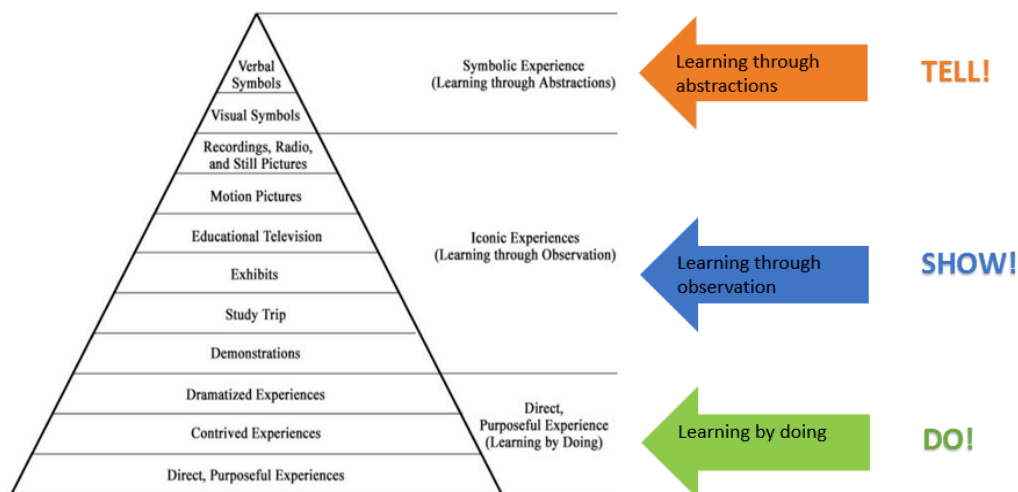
Verbal Symbols

Visual Symbols

Recordings, Radio, and Still Pictures

Motion Pictures

Educational Television

Exhibits

Study Trip

Demonstrations

Dramatized Experiences

Contrived Experiences

Direct, Purposeful Experiences

Symbolic Experience (Learning through Abstractions)

Learning through abstractions

TELL!

Iconic Experiences (Learning through Observation)

Learning through observation

SHOW!

Direct, Purposeful Experience (Learning by Doing)

Learning by doing

DO!